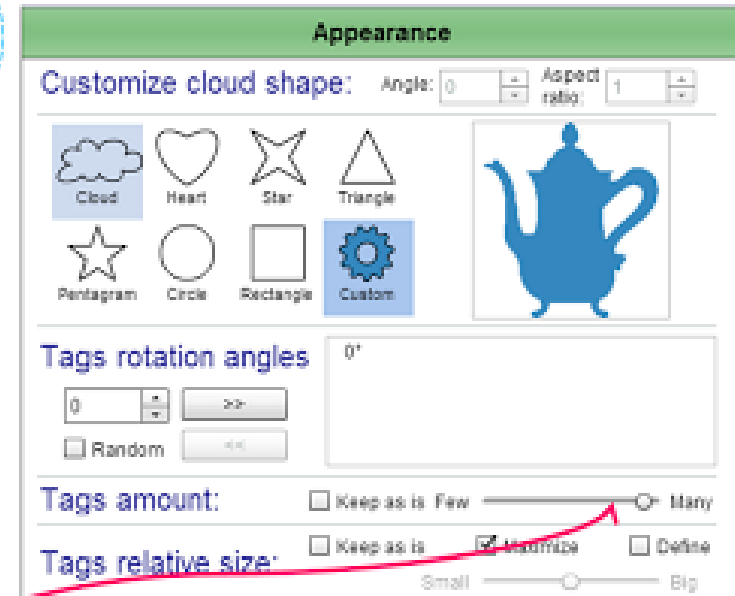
Appearance

Customize cloud shape: Angle: 0 Aspect ratio: 1

Cloud Heart Star Triangle
Pentagram Circle Rectangle Custom

Tags rotation angles
0°
0 >>
Random <<

Tags amount: Keep as is Few Many

Tags relative size: Keep as is Maximize Define
Small Big